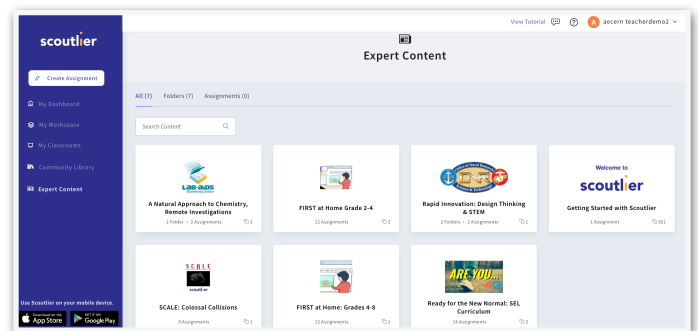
scoutlier

Create Assignment

My Dashboard

My Workspace

My Classrooms

Community Library

Expert Content

Use Scoutlier on your mobile device.

Download on the App Store

GET IT ON Google Play

View Tutorial

A aecern teacherdemo2

Expert Content

All (7) Folders (7) Assignments (0)

Search Content

LAB-AIDS

A Natural Approach to Chemistry, Remote Investigations

1 Folder • 2 Assignments 3

FIRST at Home Grade 2-4

12 Assignments 2

Rapid Innovation: Design Thinking & STEM

2 Folders • 2 Assignments 1

Welcome to scoutlier

Getting Started with Scoutlier

1 Assignment 651

SCALE

scoutlier

SCALE: Colossal Collisions

6 Assignments 1

FIRST at Home: Grades 4-8

12 Assignments 2

ARE YOU...

Ready for the New Normal: SEL Curriculum

14 Assignments 3